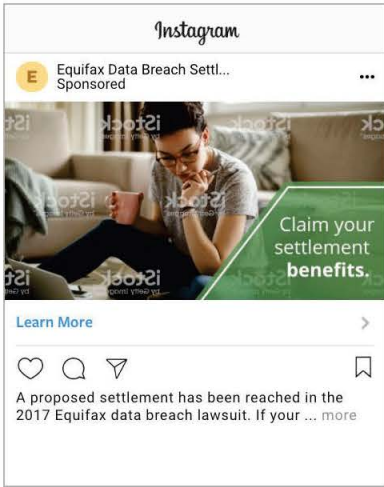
Instagram

E Equifax Data Breach Settl...
Sponsored

iStock
by Getty Images

Claim your settlement **benefits.**

Learn More

A proposed settlement has been reached in the 2017 Equifax data breach lawsuit. If your ... more